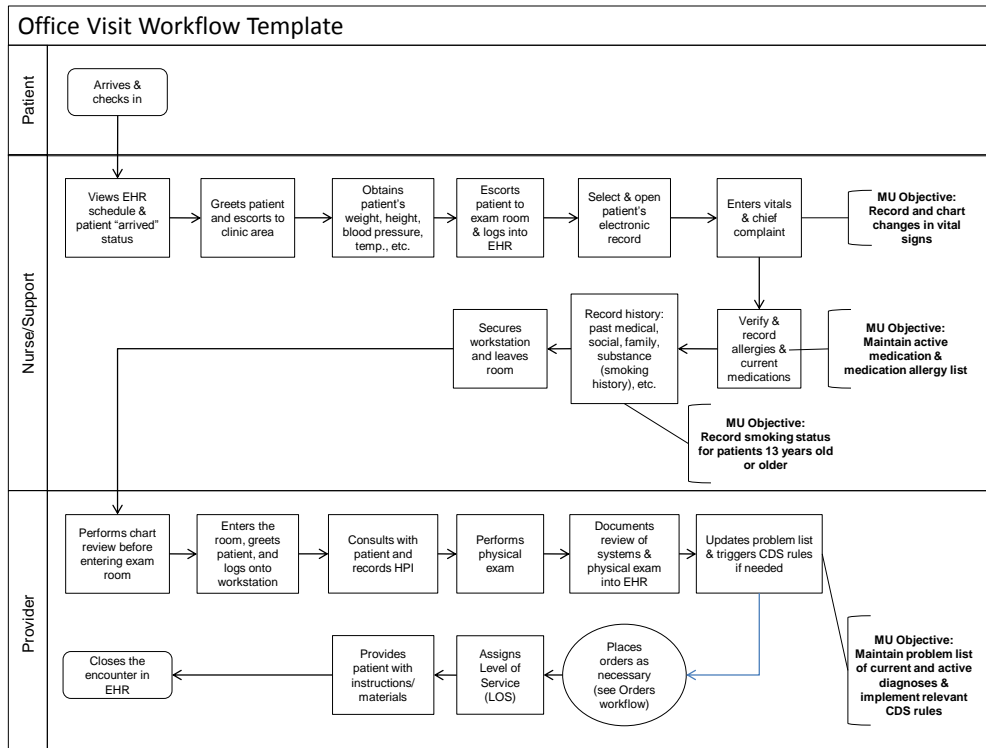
Office Visit Workflow Template

Patient

Arrives & checks in

Nurse/Support

Views EHR schedule & patient "arrived" status

Greets patient and escorts to clinic area

Obtains patient's weight, height, blood pressure, temp., etc.

Escorts patient to exam room & logs into EHR

Select & open patient's electronic record

Enters vitals & chief complaint

MU Objective: Record and chart changes in vital signs

Verify & record allergies & current medications

MU Objective: Maintain active medication & medication allergy list

Record history: past medical, social, family, substance (smoking history), etc.

Secures workstation and leaves room

MU Objective: Record smoking status for patients 13 years old or older

Provider

Performs chart review before entering exam room

Enters the room, greets patient, and logs onto workstation

Consults with patient and records HPI

Performs physical exam

Documents review of systems & physical exam into EHR

Updates problem list & triggers CDS rules if needed

MU Objective: Maintain problem list of current and active diagnoses & implement relevant CDS rules

Places orders as necessary (see Orders workflow)

Assigns Level of Service (LOS)

Provides patient with instructions/ materials

Closes the encounter in EHR